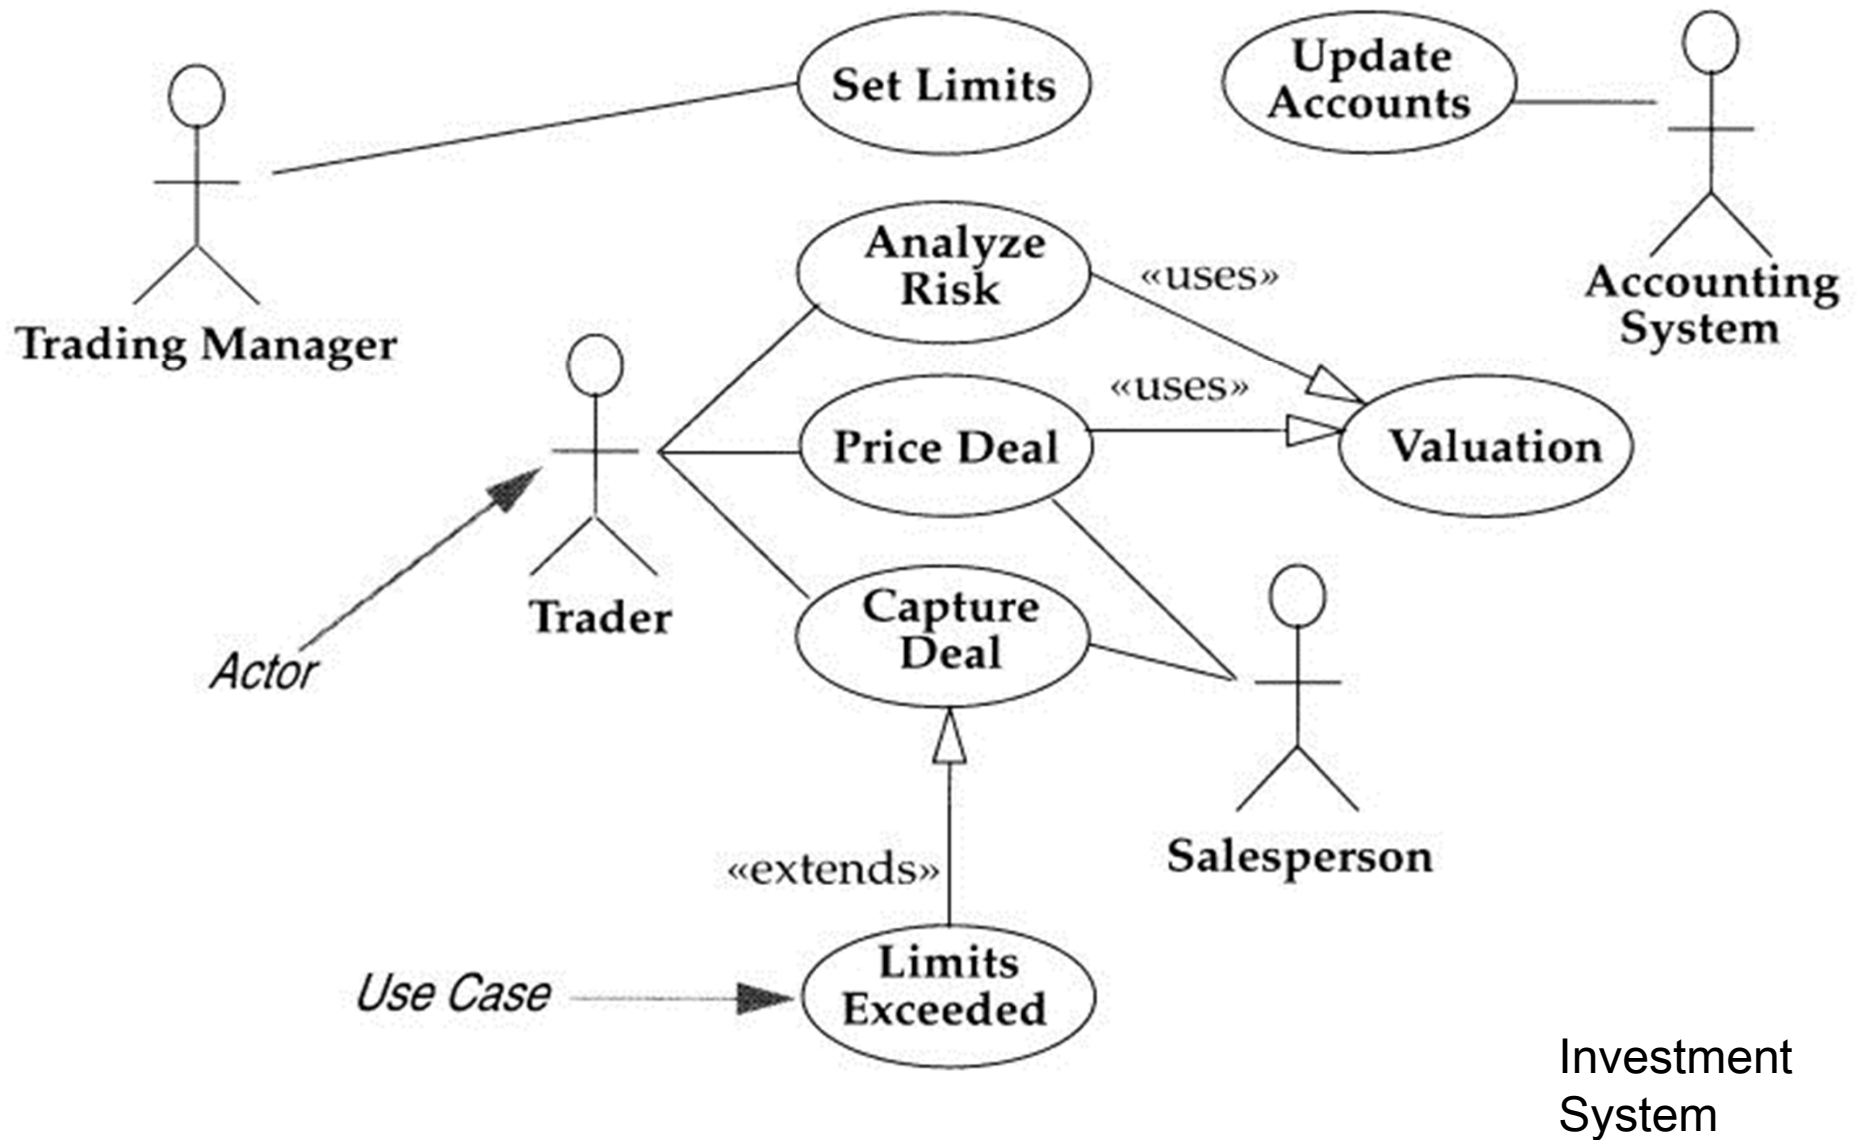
Set Limits

Update Accounts

Trading Manager

Analyze Risk

«uses»

Accounting System

«uses»

Price Deal

Valuation

Trader

Capture Deal

Actor

Salesperson

«extends»

Limits Exceeded

Use Case

Investment System